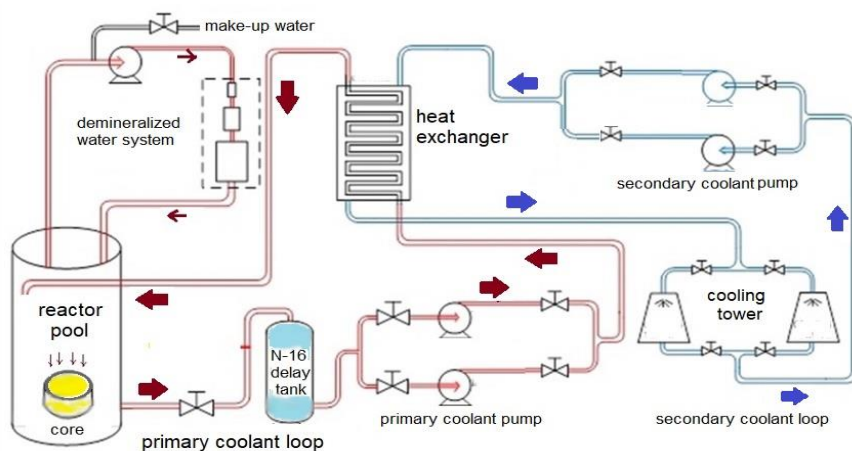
make-up water

demineralized water system

heat exchanger

secondary coolant pump

reactor pool

core

N-16 delay tank

primary coolant pump

cooling tower

secondary coolant loop

primary coolant loop